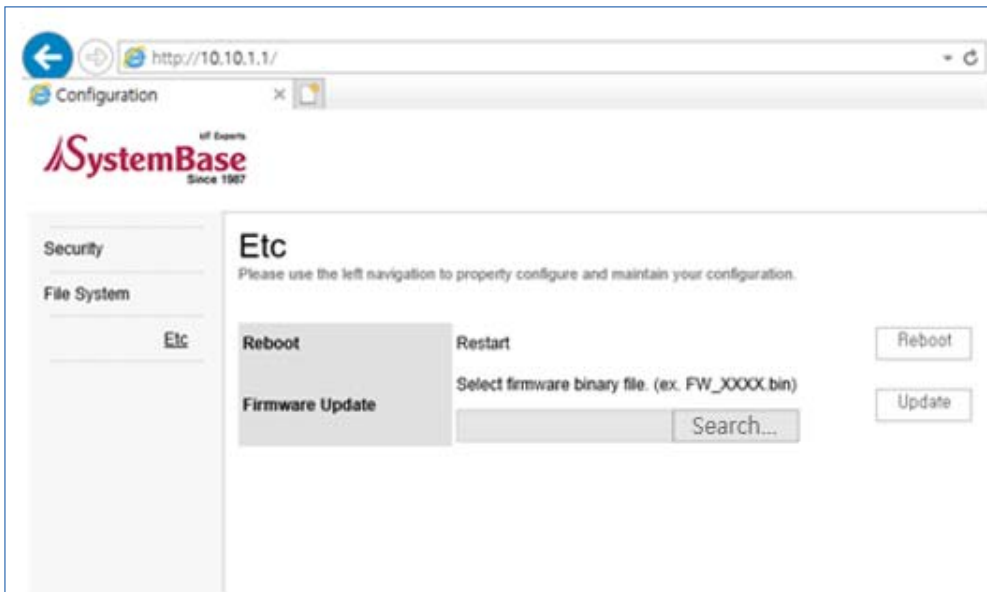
http://10.10.1.1/

Configuration

IoT Experts
SystemBase
Since 1987

Security

File System

Etc

Etc

Please use the left navigation to property configure and maintain your configuration.

| | | |
|---|---|---|
| Reboot | Restart | Reboot |
| Firmware Update | Select firmware binary file. (ex. FW_XXXX.bin) Search... | Update |